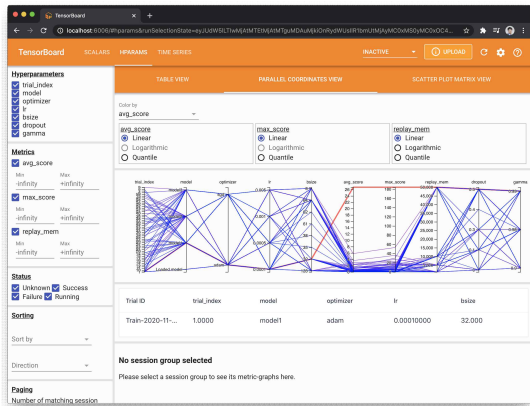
TensorBoard
localhost:6006/#hparams&runSelectionState=eyJUdW5lLTIwMjAtMTEtMjAtMTguMDAuMjkiOnRydWUsIlRbmUtMjAvMC0xMS0yMC0xOC4...
TensorBoard SCALARS HPARAMS TIME SERIES
INACTIVE
UPLOAD

Hyperparameters
trial_index
model
optimizer
lr
bsize
dropout
gamma

Metrics
avg_score
Min -infinity Max +infinity
max_score
Min -infinity Max +infinity
replay_mem
Min -infinity Max +infinity

Status
Unknown Success
Failure Running

Sorting
Sort by
Direction

Paging
Number of matching session

TABLE VIEW
PARALLEL COORDINATES VIEW
SCATTER PLOT MATRIX VIEW

Color by
avg_score

avg_score
Linear
Logarithmic
Quantile

max_score
Linear
Logarithmic
Quantile

replay_mem
Linear
Logarithmic
Quantile

trial_index model optimizer lr bsize avg_score max_score replay_mem dropout gamma

| Trial ID | trial_index | model | optimizer | lr | bsize |
|---|---|---|---|---|---|
| Train-2020-11-... | 1.0000 | model1 | adam | 0.00010000 | 32.000 |

No session group selected
Please select a session group to see its metric-graphs here.